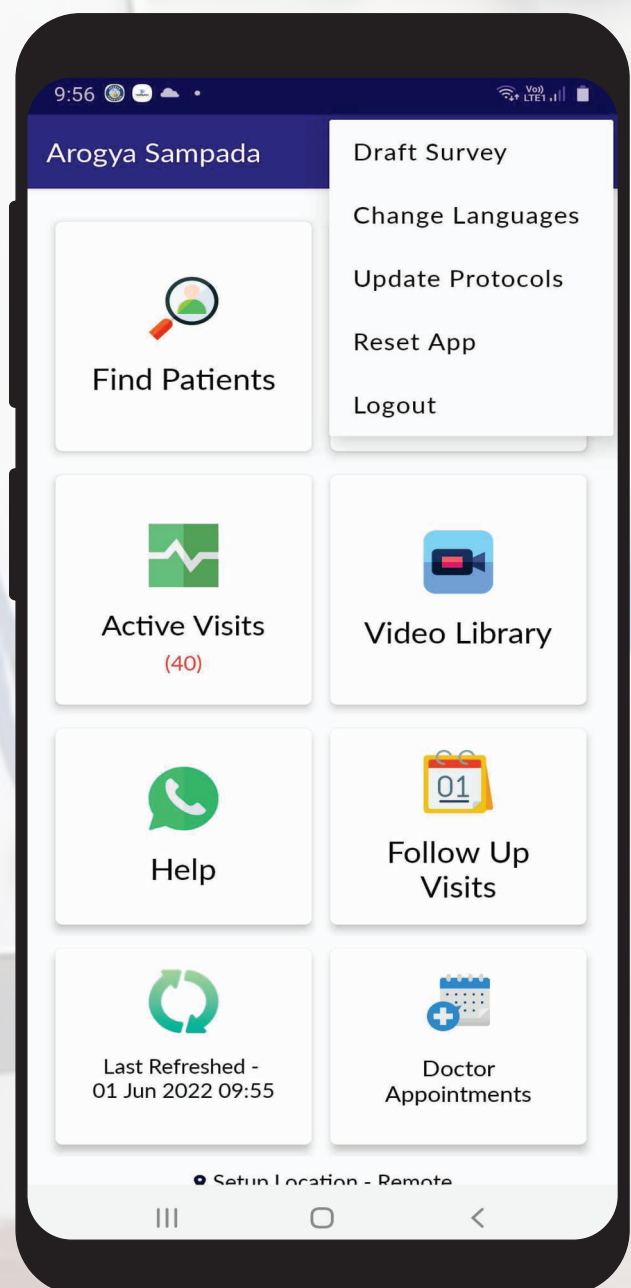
9:56

Vo)) LTE1

Arogya Sampada

Draft Survey

Change Languages

Update Protocols

Reset App

Logout

Find Patients

Active Visits
(40)

Video Library

Help

01

Follow Up Visits

Last Refreshed - 01 Jun 2022 09:55

Doctor Appointments

Setup Location - Remote